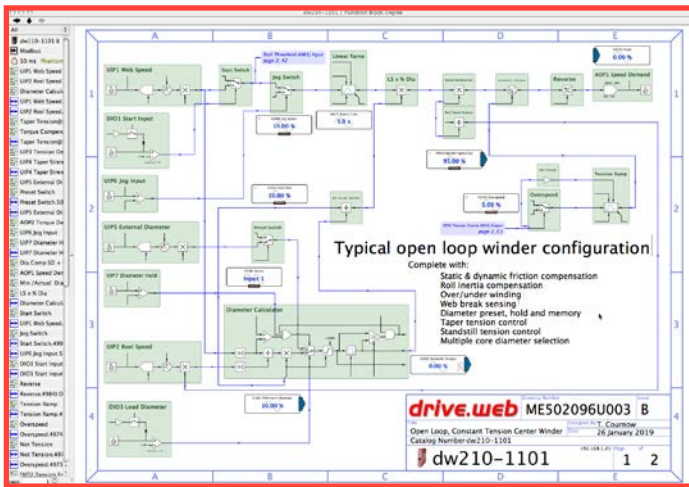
dw210–1101 / Function Block Diagram

All
dw210-1101 B
Modbus
50 ms
UIP1 Web Speed
UIP2 Reel Speed
Diameter Calcul
UIP1 Web Speed
UIP2 Reel Speed
Taper Tension
Torque Compen
Taper Tension
UIP3 Tension De
UIP4 Taper Stren
UIP4 Taper Stren
UIP5 External Di
Preset Switch
UIP5 External Di
AOP2 Torque De
UIP6 Jog Input
UIP7 Diameter H
UIP7 Diameter H
Dia Comp
AOP1 Speed Der
Min /Actual Dia
LS x % Dia
UIP8 Load Dia
Diameter Calcul
Start Switch
UIP1 Web Speed
Jog Switch
Start Switch
UIP8 Jog Input
DIO3 Start Input
DIO3 Start Input
Reverse
Reverse
Tension Ramp
Overspeed
Overspeed
Net Tension
Net Tension
Overspeed

A B C D E
1 2 3 4

UIP1 Web Speed
Start Switch
Roll Threshold
Jog Switch
Linear Vario
LS x % Dia
Reverse
AOP1 Speed Demand
0.00 %
DIO3 Start Input
10.00 %
5.0 s
93.00 %
UIP6 Jog Input
10.00 %
5.00 %
Overspeed
Tension Ramp
UIP5 External Diameter
UIP7 Diameter Hold
Input 1
Diameter Calculator
UIP2 Reel Speed
0.00 %
DIO3 Load Diameter
10.00 %

Typical open loop winder configuration
Complete with:
Static & dynamic friction compensation
Roll inertia compensation
Over/under winding
Web break sensing
Diameter preset, hold and memory
Taper tension control
Standstill tension control
Multiple core diameter selection

drive.web ME502096U003 B
T. Cournow
Open Loop, Constant Tension Center Winder
26 January 2019
Catalog Number dw210-1101
dw210–1101
1 2